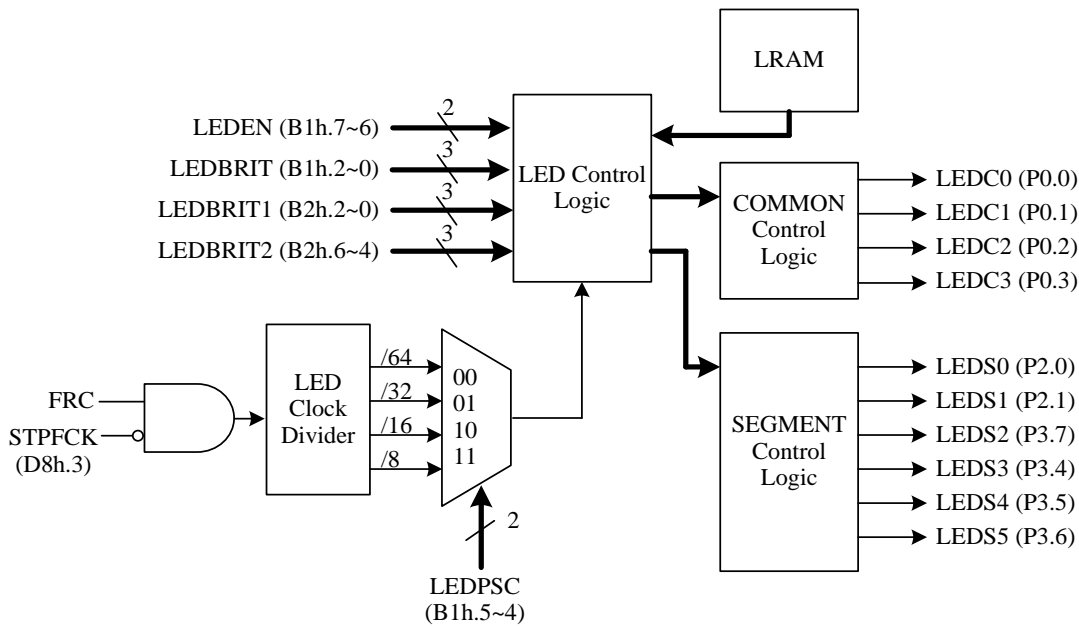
LRAM

LEDEN (B1h.7~6) 2
LEDBRIT (B1h.2~0) 3
LEDBRIT1 (B2h.2~0) 3
LEDBRIT2 (B2h.6~4) 3

LED Control Logic

COMMON Control Logic

LEDC0 (P0.0)
LEDC1 (P0.1)
LEDC2 (P0.2)
LEDC3 (P0.3)

FRC
STPFCK (D8h.3)

LED Clock Divider

/64
/32
/16
/8

00
01
10
11

2

LEDPSC (B1h.5~4)

SEGMENT Control Logic

LEDS0 (P2.0)
LEDS1 (P2.1)
LEDS2 (P3.7)
LEDS3 (P3.4)
LEDS4 (P3.5)
LEDS5 (P3.6)